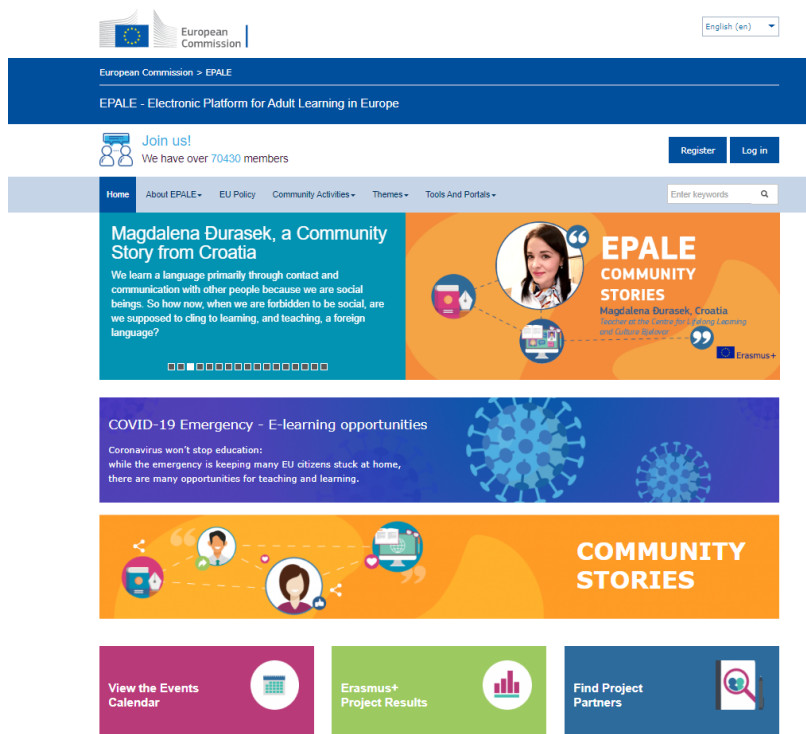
European Commission

English (en)

European Commission > EPALE

EPALE - Electronic Platform for Adult Learning in Europe

Join us!
We have over 70430 members

Register

Log in

Home
About EPALE
EU Policy
Community Activities
Themes
Tools And Portals

Enter keywords

Magdalena Đurasek, a Community Story from Croatia

We learn a language primarily through contact and communication with other people because we are social beings. So how now, when we are forbidden to be social, are we supposed to cling to learning, and teaching, a foreign language?

EPALE
COMMUNITY
STORIES
Magdalena Đurasek, Croatia
Teacher at the Centre for Lifelong Learning and Culture Bjelovar

Erasmus+

COVID-19 Emergency - E-learning opportunities

Coronavirus won't stop education:
while the emergency is keeping many EU citizens stuck at home, there are many opportunities for teaching and learning.

COMMUNITY
STORIES

View the Events Calendar

Erasmus+ Project Results

Find Project Partners